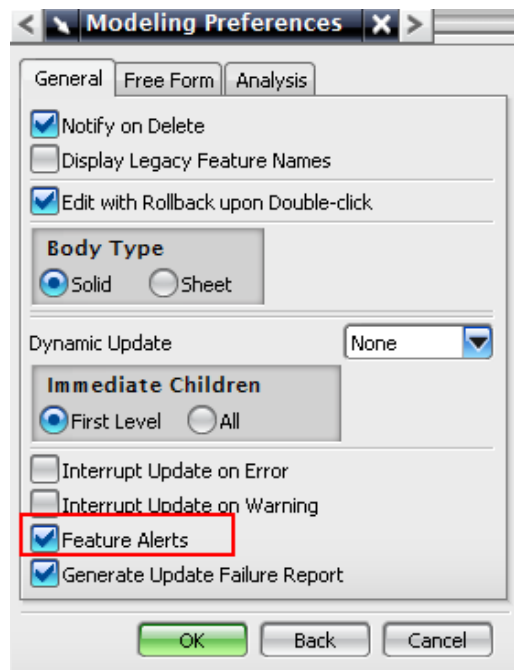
Modeling Preferences

General | Free Form | Analysis

Notify on Delete
Display Legacy Feature Names
Edit with Rollback upon Double-click

Body Type
Solid
Sheet

Dynamic Update
None

Immediate Children
First Level
All

Interrupt Update on Error
Interrupt Update on Warning
Feature Alerts
Generate Update Failure Report

OK
Back
Cancel